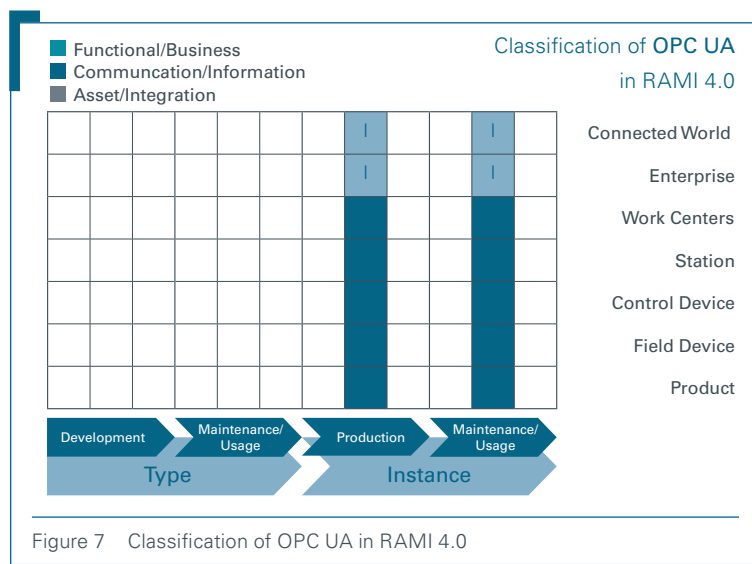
Functional/Business
Communcation/Information
Asset/Integration

Classification of OPC UA in RAMI 4.0

| | | | | | | | | | | | |
|---|---|---|---|---|---|---|---|---|---|---|---|
| | | | | | | | I | | | I | |
| | | | | | | | I | | | I | |
| | | | | | | | | | | | |
| | | | | | | | | | | | |
| | | | | | | | | | | | |
| | | | | | | | | | | | |
| | | | | | | | | | | | |

Connected World
Enterprise
Work Centers
Station
Control Device
Field Device
Product

Development
Maintenance/ Usage
Production
Maintenance/ Usage
Type
Instance

Figure 7 Classification of OPC UA in RAMI 4.0